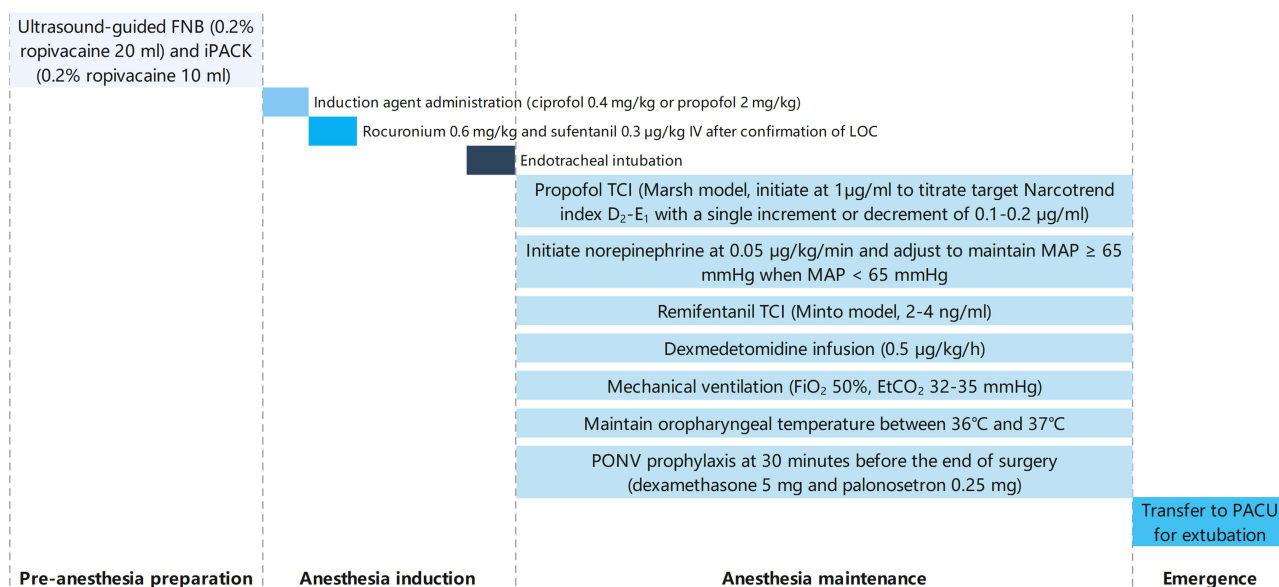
Ultrasound-guided FNB (0.2% ropivacaine 20 ml) and iPACK (0.2% ropivacaine 10 ml)

Induction agent administration (ciprofol 0.4 mg/kg or propofol 2 mg/kg)

Rocuronium 0.6 mg/kg and sufentanil 0.3 μg/kg IV after confirmation of LOC

Endotracheal intubation

Propofol TCI (Marsh model, initiate at 1μg/ml to titrate target Narcotrend index $D_2$-$E_1$ with a single increment or decrement of 0.1-0.2 μg/ml)

Initiate norepinephrine at 0.05 μg/kg/min and adjust to maintain MAP ≥ 65 mmHg when MAP < 65 mmHg

Remifentanil TCI (Minto model, 2-4 ng/ml)

Dexmedetomidine infusion (0.5 μg/kg/h)

Mechanical ventilation ($FiO_2$ 50%, $EtCO_2$ 32-35 mmHg)

Maintain oropharyngeal temperature between 36℃ and 37℃

PONV prophylaxis at 30 minutes before the end of surgery (dexamethasone 5 mg and palonosetron 0.25 mg)

Transfer to PACU for extubation

Pre-anesthesia preparation

Anesthesia induction

Anesthesia maintenance

Emergence